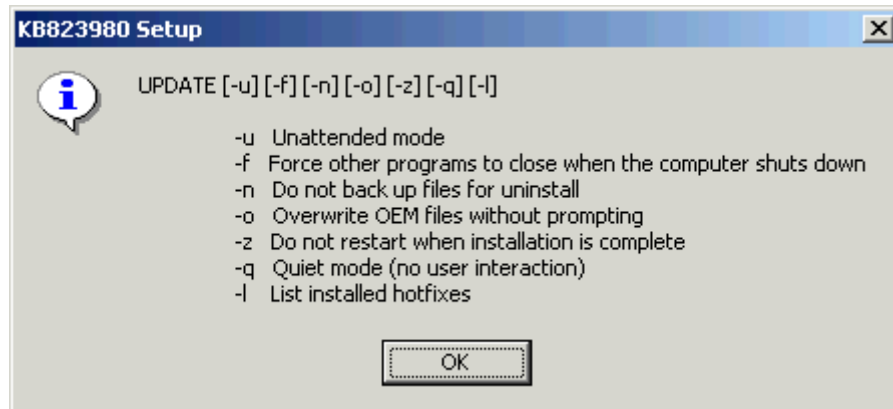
KB823980 Setup

UPDATE [-u] [-f] [-n] [-o] [-z] [-q] [-l]

-u Unattended mode
-f Force other programs to close when the computer shuts down
-n Do not back up files for uninstall
-o Overwrite OEM files without prompting
-z Do not restart when installation is complete
-q Quiet mode (no user interaction)
-l List installed hotfixes

OK